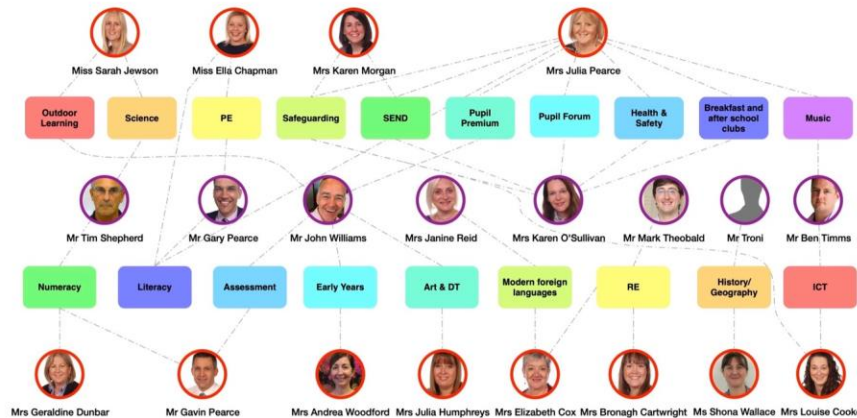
Miss Sarah Jewson
Miss Ella Chapman
Mrs Karen Morgan
Mrs Julia Pearce

Outdoor Learning
Science
PE
Safeguarding
SEND
Pupil Premium
Pupil Forum
Health & Safety
Breakfast and after school clubs
Music

Mr Tim Shepherd
Mr Gary Pearce
Mr John Williams
Mrs Janine Reid
Mrs Karen O'Sullivan
Mr Mark Theobald
Mr Troni
Mr Ben Timms

Numeracy
Literacy
Assessment
Early Years
Art & DT
Modern foreign languages
RE
History/ Geography
ICT

Mrs Geraldine Dunbar
Mr Gavin Pearce
Mrs Andrea Woodford
Mrs Julia Humphreys
Mrs Elizabeth Cox
Mrs Bronagh Cartwright
Ms Shona Wallace
Mrs Louise Cook